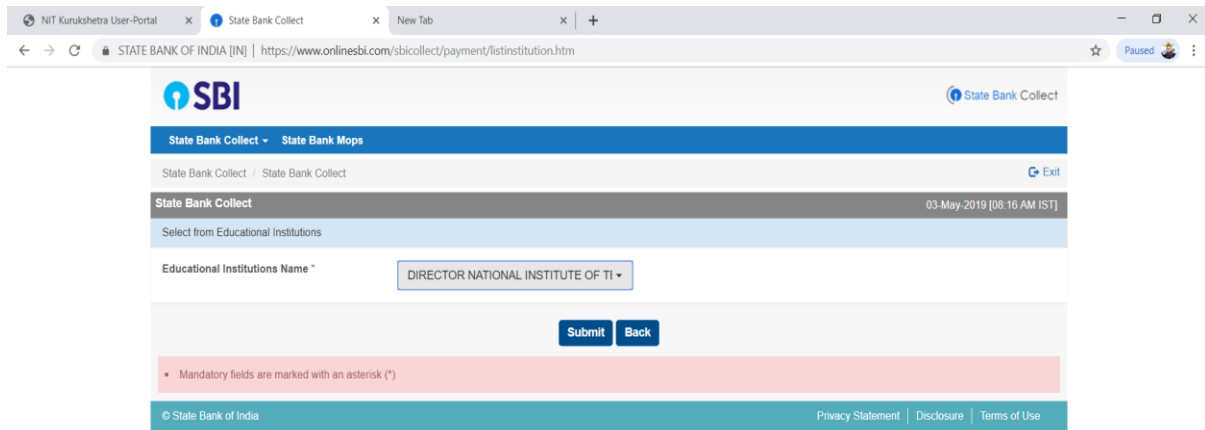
NIT Kurukshetra User-Portal × State Bank Collect × New Tab × +

STATE BANK OF INDIA [IN] | https://www.onlinesbi.com/sbicollect/payment/listinstitution.htm

Paused

SBI

State Bank Collect

State Bank Collect ▾ State Bank Mops

State Bank Collect / State Bank Collect

Exit

State Bank Collect

03-May-2019 [08:16 AM IST]

Select from Educational Institutions

Educational Institutions Name *

DIRECTOR NATIONAL INSTITUTE OF TI ▾

Submit Back

• Mandatory fields are marked with an asterisk (*)

© State Bank of India

Privacy Statement | Disclosure | Terms of Use